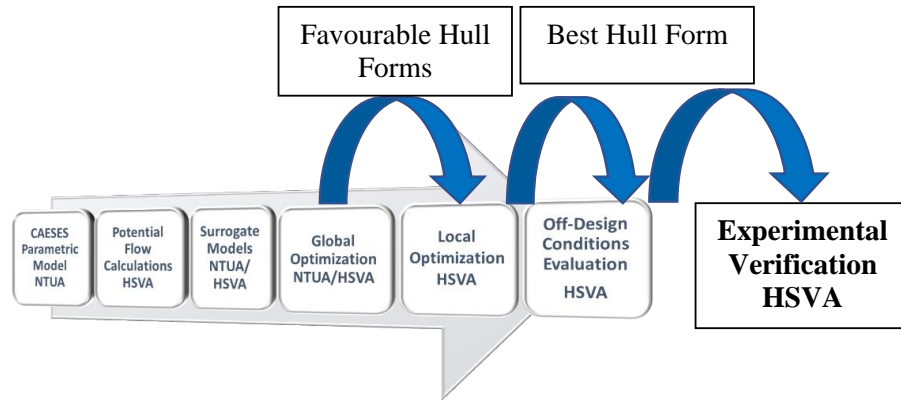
Favourable Hull Forms

Best Hull Form

CAESES Parametric Model NTUA

Potential Flow Calculations HSVA

Surrogate Models NTUA/ HSVA

Global Optimization NTUA/HSVA

Local Optimization HSVA

Off-Design Conditions Evaluation HSVA

Experimental Verification HSVA